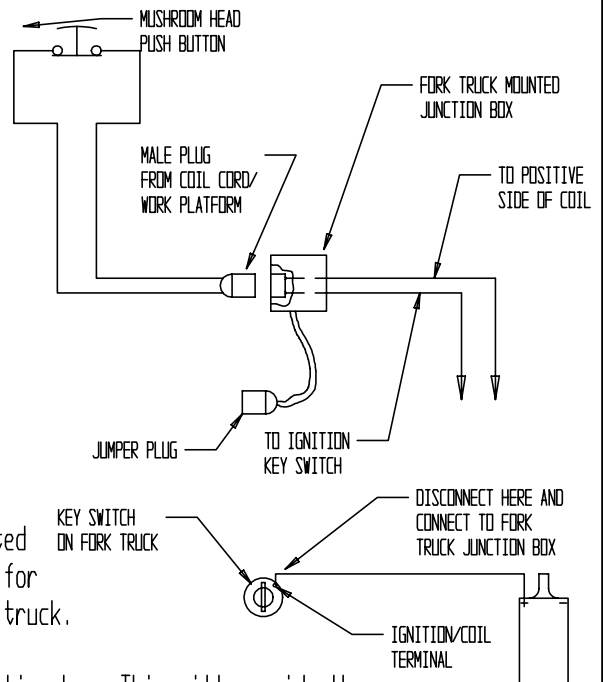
MUSHROOM HEAD PUSH BUTTON

FORK TRUCK MOUNTED JUNCTION BOX

MALE PLUG FROM COIL CORD/ WORK PLATFORM

TO POSITIVE SIDE OF COIL

JUMPER PLUG

TO IGNITION KEY SWITCH

KEY SWITCH ON FORK TRUCK

DISCONNECT HERE AND CONNECT TO FORK TRUCK JUNCTION BOX

IGNITION/COIL TERMINAL

+

-

ced
for
truck.

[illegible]